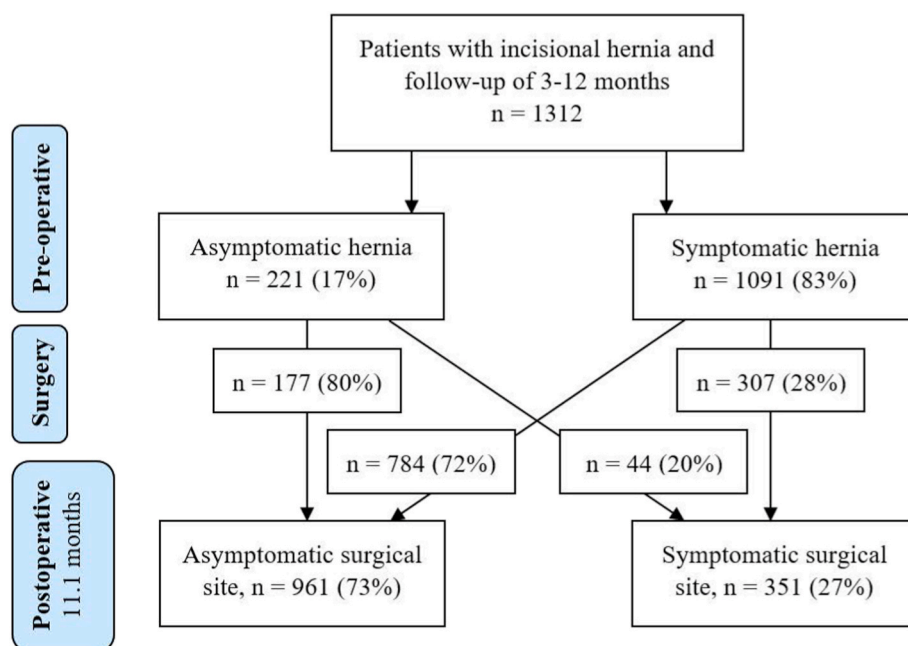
Patients with incisional hernia and follow-up of 3-12 months
n = 1312

Pre-operative

Asymptomatic hernia
n = 221 (17%)

Symptomatic hernia
n = 1091 (83%)

Surgery

n = 177 (80%)

n = 307 (28%)

n = 784 (72%)

n = 44 (20%)

Postoperative
11.1 months

Asymptomatic surgical site, n = 961 (73%)

Symptomatic surgical site, n = 351 (27%)